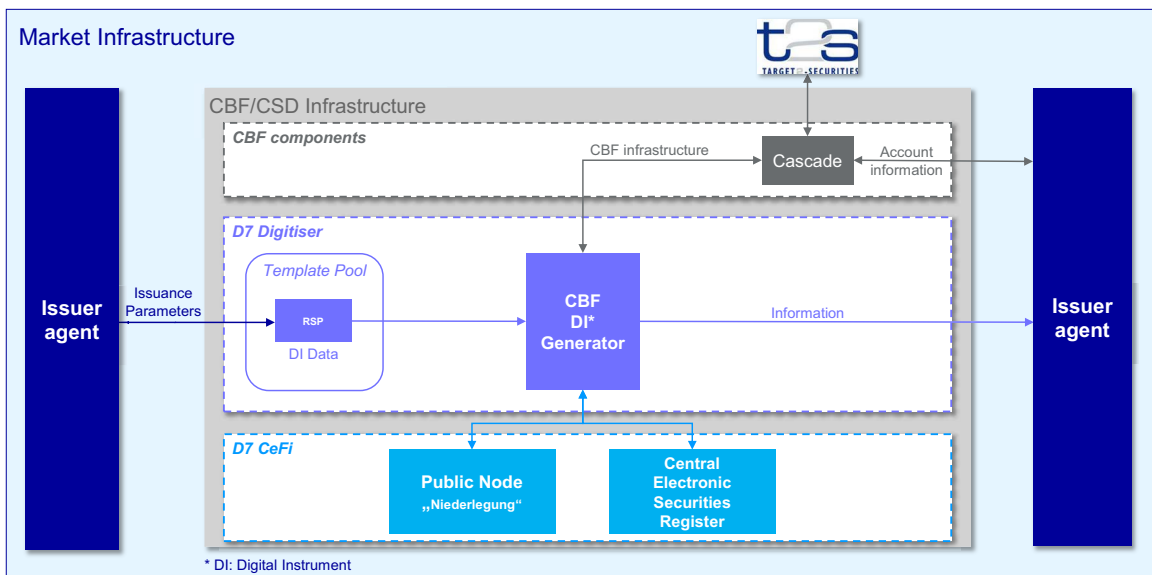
Market Infrastructure

T2S
TARGET2-SECURITIES

CBF/CSD Infrastructure

CBF components

CBF infrastructure

Cascade

Account information

D7 Digitiser

Template Pool

RSP

DI Data

Issuer agent

Issuance Parameters

CBF DI* Generator

Information

Issuer agent

D7 CeFi

Public Node „Niederlegung“

Central Electronic Securities Register

* DI: Digital Instrument